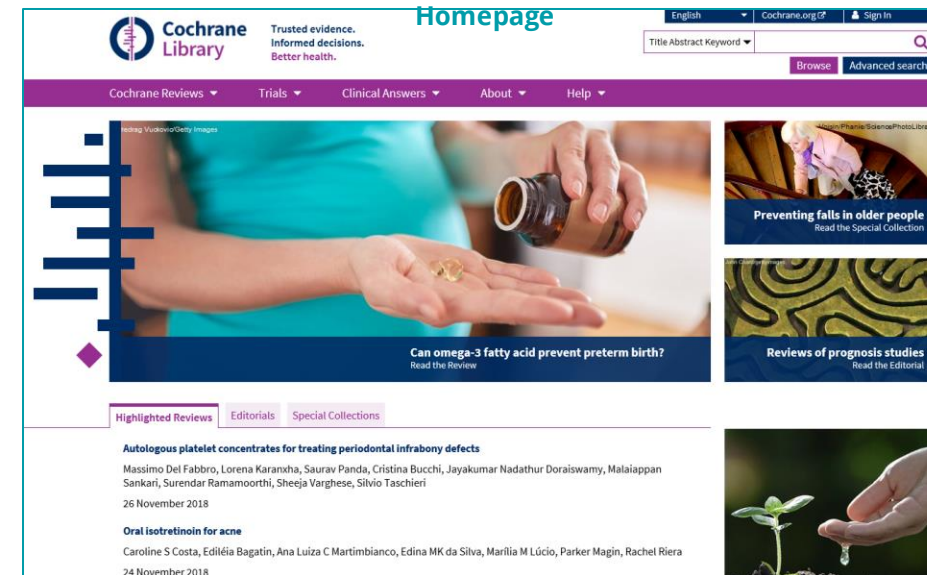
Homepage

Cochrane Library

Trusted evidence. Informed decisions. Better health.

English Cochrane.org Sign In

Title Abstract Keyword

Browse Advanced search

Cochrane Reviews Trials Clinical Answers About Help

Nedrag Vuckovic/Getty Images

Can omega-3 fatty acid prevent preterm birth?
Read the Review

Voisin/Phanie/SciencePhotoLibrary

Preventing falls in older people
Read the Special Collection

John Coletti/Getty Images

Reviews of prognosis studies
Read the Editorial

Highlighted Reviews Editorials Special Collections

Autologous platelet concentrates for treating periodontal infrabony defects

Massimo Del Fabbro, Lorena Karanxha, Saurav Panda, Cristina Bucchi, Jayakumar Nadathur Doraiswamy, Malaiappan Sankari, Surendar Ramamoorthi, Sheeja Varghese, Silvio Taschieri

26 November 2018

Oral isotretinoin for acne

Caroline S Costa, Ediléia Bagatin, Ana Luiza C Martimbianco, Edina MK da Silva, Marília M Lúcio, Parker Magin, Rachel Riera

24 November 2018